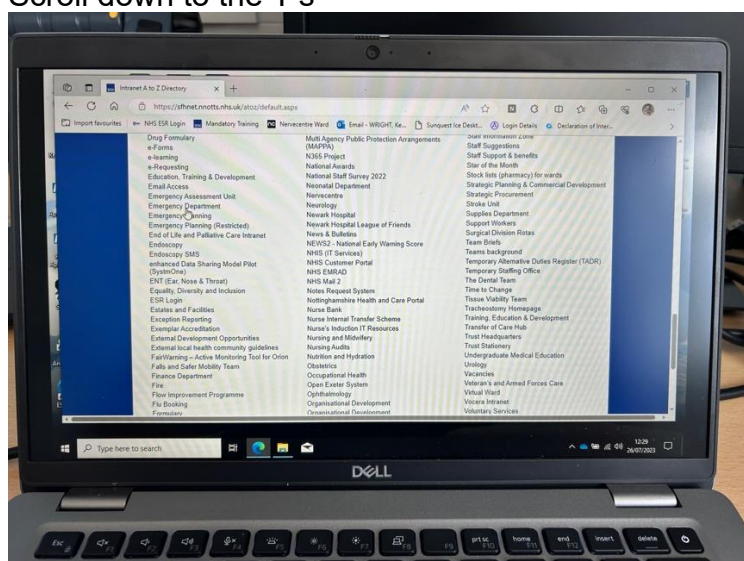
Scroll down to the 'F's

Intranet A to Z Directory

https://sfhnet.nnotts.nhs.uk/atoz/default.aspx

Import favourites | NHS ESR Login | Mandatory Training | Nervecentre Ward | Email - WRIGHT, Ke... | Sunquest Ice Deskt... | Login Details | Declaration of Inter...

Drug Formulary
e-Forms
e-learning
e-Requesting
Education, Training & Development
Email Access
Emergency Assessment Unit
Emergency Department
Emergency Planning
Emergency Planning (Restricted)
End of Life and Palliative Care Intranet
Endoscopy
Endoscopy SMS
enhanced Data Sharing Model Pilot (SystmOne)
ENT (Ear, Nose & Throat)
Equality, Diversity and Inclusion
ESR Login
Estates and Facilities
Exception Reporting
Exemplar Accreditation
External Development Opportunities
External local health community guidelines
FairWarning – Active Monitoring Tool for Orion
Falls and Safer Mobility Team
Finance Department
Fire
Flow Improvement Programme
Flu Booking
Formulary

Multi Agency Public Protection Arrangements (MAPPA)
N365 Project
National Awards
National Staff Survey 2022
Neonatal Department
Nervecentre
Neurology
Newark Hospital
Newark Hospital League of Friends
News & Bulletins
NEWS2 - National Early Warning Score
NHIS (IT Services)
NHSS Customer Portal
NHS EMRAD
NHS Mail 2
Notes Request System
Nottinghamshire Health and Care Portal
Nurse Bank
Nurse Internal Transfer Scheme
Nurse's Induction IT Resources
Nursing and Midwifery
Nursing Audits
Nutrition and Hydration
Obstetrics
Occupational Health
Open Exeter System
Ophthalmology
Organisational Development
Organisational Development

Staff Information Zone
Staff Suggestions
Staff Support & benefits
Star of the Month
Stock lists (pharmacy) for wards
Strategic Planning & Commercial Development
Strategic Procurement
Stroke Unit
Supplies Department
Support Workers
Surgical Division Rotas
Team Briefs
Teams background
Temporary Alternative Duties Register (TADR)
Temporary Staffing Office
The Dental Team
Time to Change
Tissue Viability Team
Tracheostomy Homepage
Training, Education & Development
Transfer of Care Hub
Trust Headquarters
Trust Stationery
Undergraduate Medical Education
Urology
Vacancies
Veteran's and Armed Forces Care
Virtual Ward
Vocera Intranet
Voluntary Services

Type here to search

12:29
26/07/2023

DELL

Esc | F1 | F2 | F3 | F4 | F5 | F6 | F7 | F8 | F9 | prt sc F10 | home F11 | end F12 | insert | delete